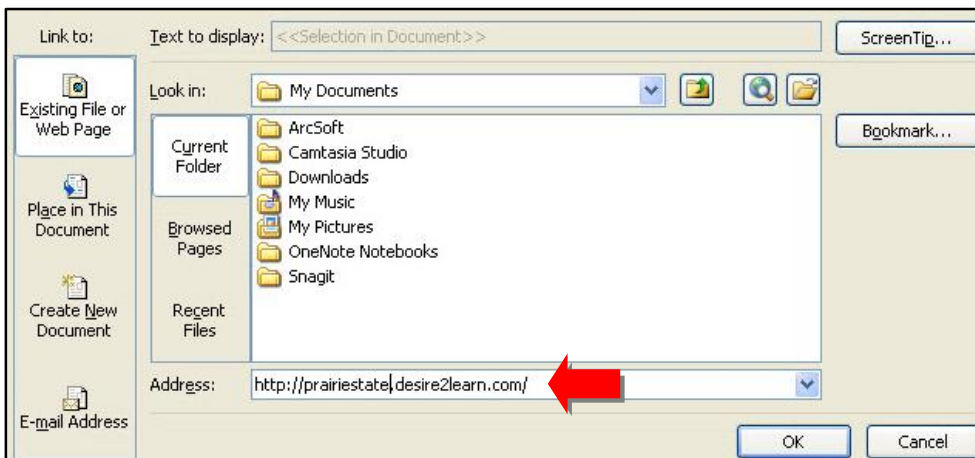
Link to:

Existing File or Web Page

Place in This Document

Create New Document

E-mail Address

Text to display: <<Selection in Document>>

ScreenTip...

Look in: My Documents

Current Folder

Browsed Pages

Recent Files

ArcSoft
Camtasia Studio
Downloads
My Music
My Pictures
OneNote Notebooks
Snagit

Bookmark...

Address: http://prairiestate.desire2learn.com/

OK

Cancel